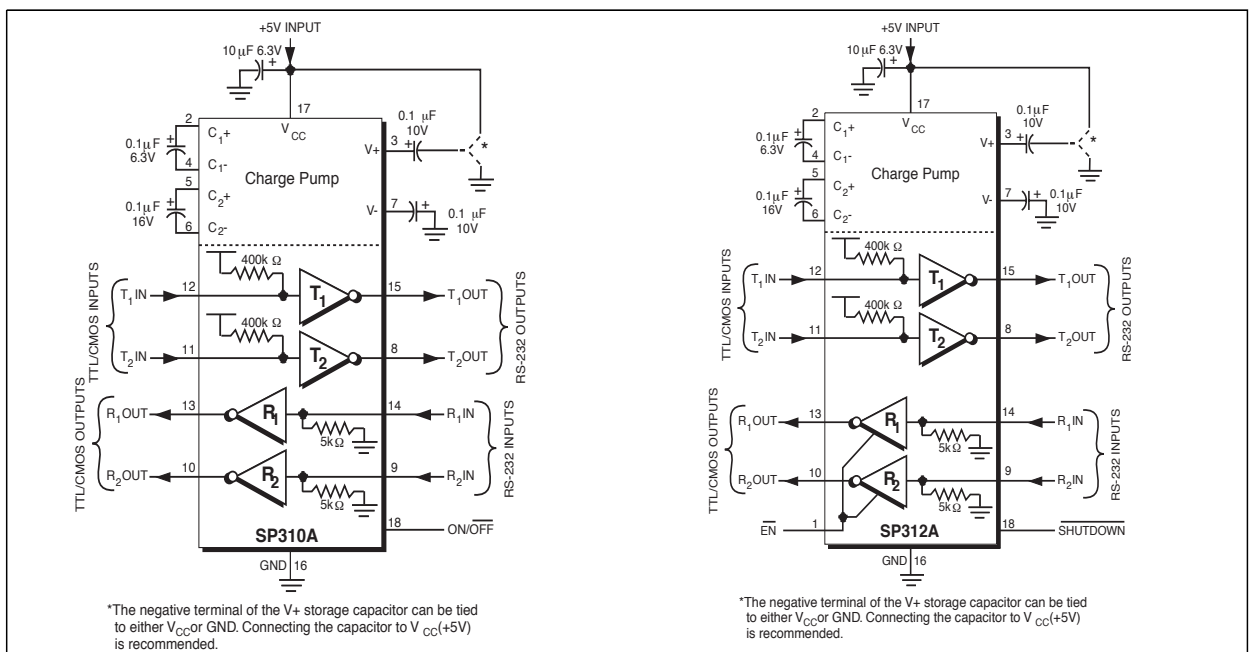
+5V INPUT

10 $\mu$F 6.3V +

17

$V_{CC}$

2 $C_1$+

0.1$\mu$F 6.3V

4 $C_1$-

5 $C_2$+

0.1$\mu$F 16V

6 $C_2$-

Charge Pump

V+ 3

0.1 $\mu$F 10V

*

V- 7

0.1 $\mu$F 10V

TTL/CMOS INPUTS

$T_1$ IN 12

400k $\Omega$

$T_1$

15 $T_1$OUT

400k $\Omega$

$T_2$ IN 11

$T_2$

8 $T_2$OUT

RS-232 OUTPUTS

TTL/CMOS OUTPUTS

$R_1$OUT 13

$R_1$

14 $R_1$IN

5k$\Omega$

$R_2$OUT 10

$R_2$

9 $R_2$IN

5k$\Omega$

RS-232 INPUTS

SP310A

18 ON/$\overline{OFF}$

GND 16

*The negative terminal of the V+ storage capacitor can be tied to either $V_{CC}$or GND. Connecting the capacitor to V $_{CC}$(+5V) is recommended.

+5V INPUT

10 $\mu$F 6.3V +

17

$V_{CC}$

2 $C_1$+

0.1$\mu$F 6.3V

4 $C_1$-

5 $C_2$+

0.1$\mu$F 16V

6 $C_2$-

Charge Pump

V+ 3

0.1$\mu$F 10V

*

V- 7

0.1$\mu$F 10V

TTL/CMOS INPUTS

$T_1$ IN 12

400k $\Omega$

$T_1$

15 $T_1$OUT

400k $\Omega$

$T_2$ IN 11

$T_2$

8 $T_2$OUT

RS-232 OUTPUTS

TTL/CMOS OUTPUTS

$R_1$OUT 13

$R_1$

14 $R_1$IN

5k$\Omega$

$R_2$OUT 10

$R_2$

9 $R_2$IN

5k$\Omega$

RS-232 INPUTS

$\overline{EN}$ 1

SP312A

18 $\overline{SHUTDOWN}$

GND 16

*The negative terminal of the V+ storage capacitor can be tied to either $V_{CC}$or GND. Connecting the capacitor to V $_{CC}$(+5V) is recommended.